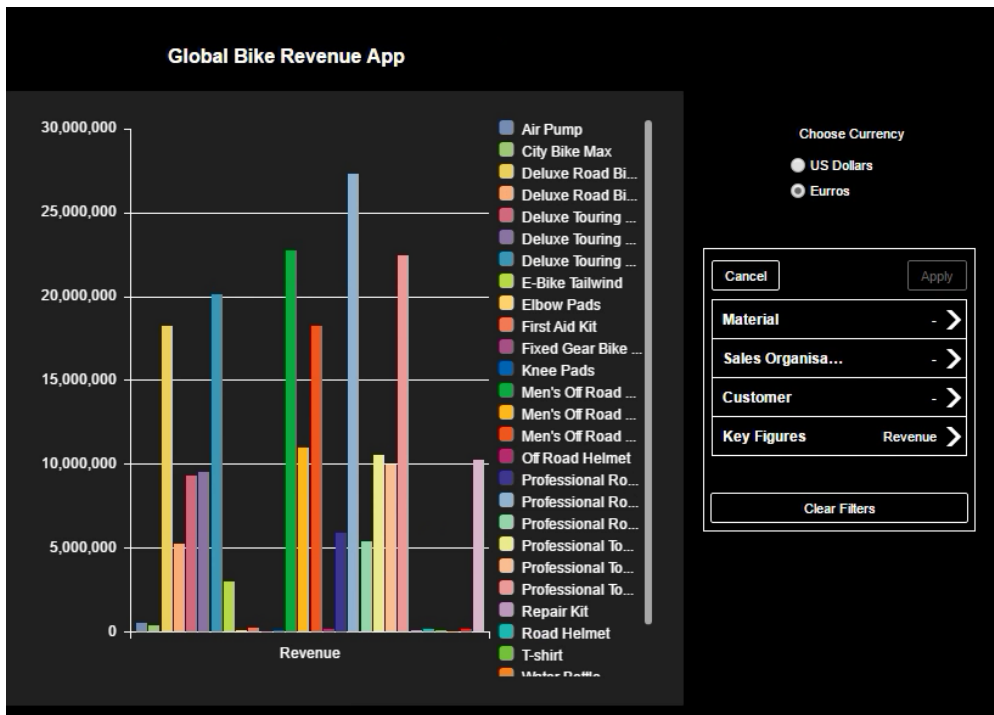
Global Bike Revenue App

30,000,000
25,000,000
20,000,000
15,000,000
10,000,000
5,000,000
0

Revenue

Air Pump
City Bike Max
Deluxe Road Bi...
Deluxe Road Bi...
Deluxe Touring ...
Deluxe Touring ...
Deluxe Touring ...
E-Bike Tailwind
Elbow Pads
First Aid Kit
Fixed Gear Bike ...
Knee Pads
Men's Off Road ...
Men's Off Road ...
Men's Off Road ...
Off Road Helmet
Professional Ro...
Professional Ro...
Professional Ro...
Professional To...
Professional To...
Professional To...
Repair Kit
Road Helmet
T-shirt
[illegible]

Choose Currency
US Dollars
Eurros

Cancel
Apply
Material -
Sales Organisa... -
Customer -
Key Figures Revenue
Clear Filters